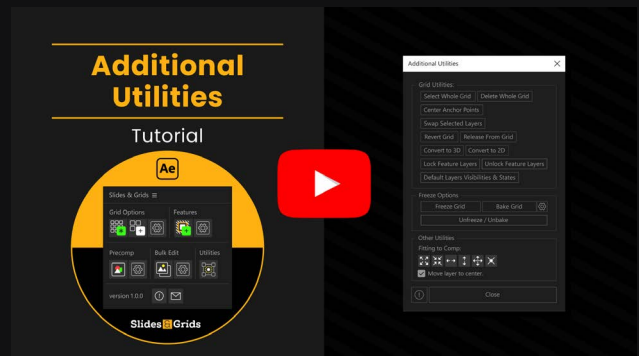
Additional Utilities

Tutorial

Ae

Slides & Grids ≡

Grid Options

Features

Precomp

Bulk Edit

Utilities

version 1.0.0

Slides Grids

Additional Utilities

Grid Utilities

Select Whole Grid

Delete Whole Grid

Center Anchor Points

Swap Selected Layers

Revert Grid

Release From Grid

Convert to 3D

Convert to 2D

Lock Feature Layers

Unlock Feature Layers

Default Layers Visibilities & States

Freeze Options

Freeze Grid

Bake Grid

Unfreeze / Unbake

Other Utilities

Fitting to Comp:

Move layer to center.

Close